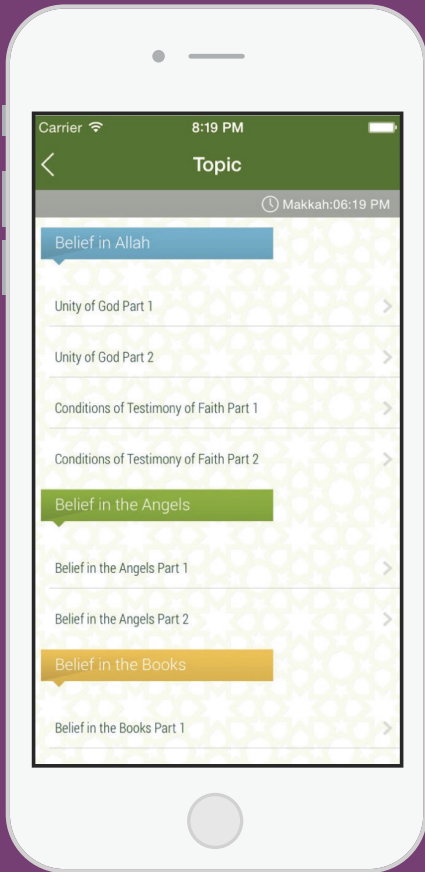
Carrier
8:19 PM

Topic

Makkah:06:19 PM

Belief in Allah

Unity of God Part 1

Unity of God Part 2

Conditions of Testimony of Faith Part 1

Conditions of Testimony of Faith Part 2

Belief in the Angels

Belief in the Angels Part 1

Belief in the Angels Part 2

Belief in the Books

Belief in the Books Part 1